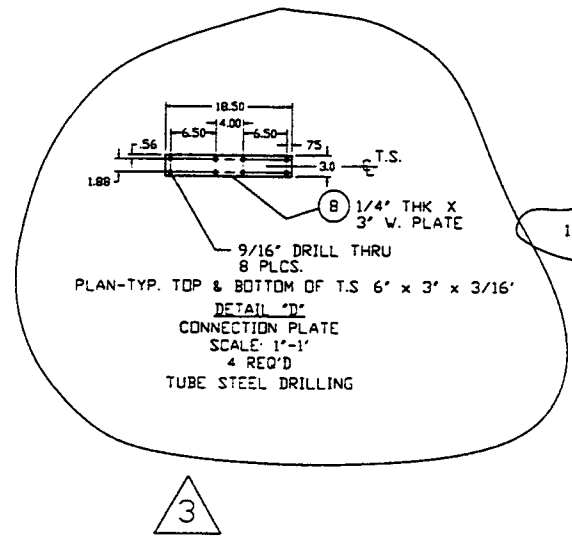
18.50
4.00
6.50
6.50
.56
.75
3.0
T.S.
1.88
8
1/4' THK X 3' W. PLATE
9/16' DRILL THRU 8 PLCS.
PLAN-TYP. TOP & BOTTOM OF T.S 6' x 3' x 3/16'
DETAIL 'D'
CONNECTION PLATE
SCALE: 1'-1'
4 REQ'D
TUBE STEEL DRILLING
1
3